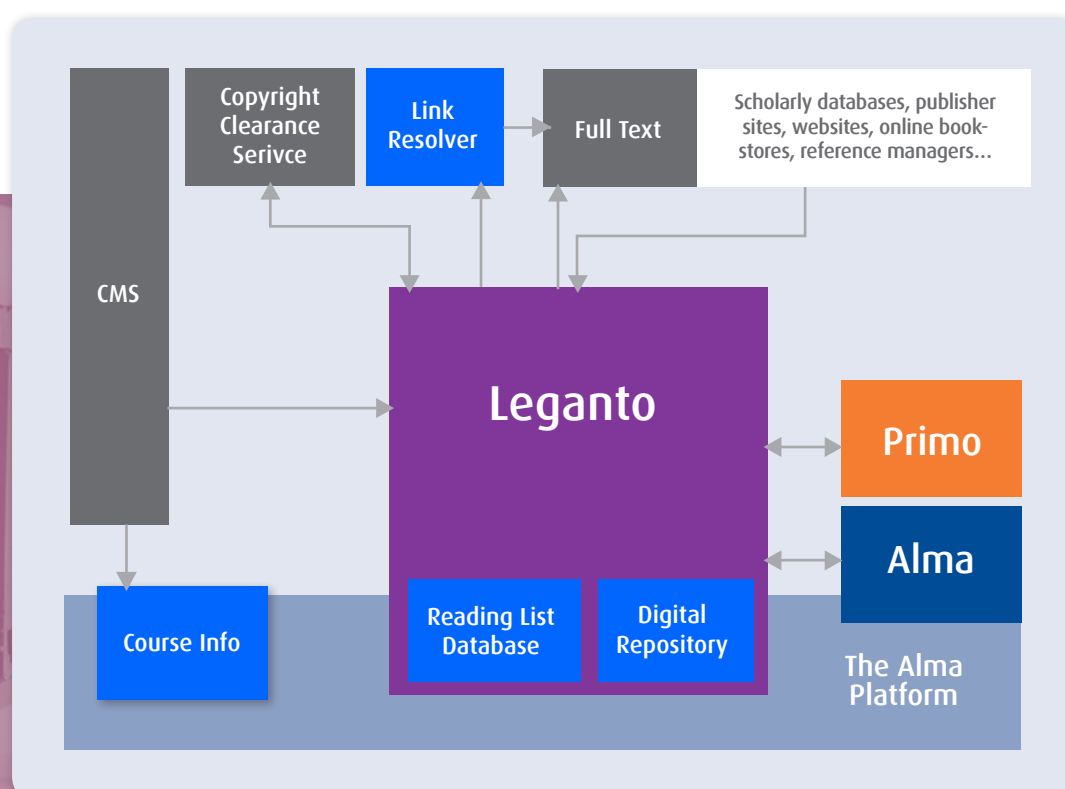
CMS

Copyright Clearance Serivce

Link Resolver

Full Text

Scholarly databases, publisher sites, websites, online bookstores, reference managers...

Leganto

Primo

Alma

Course Info

Reading List Database

Digital Repository

The Alma Platform